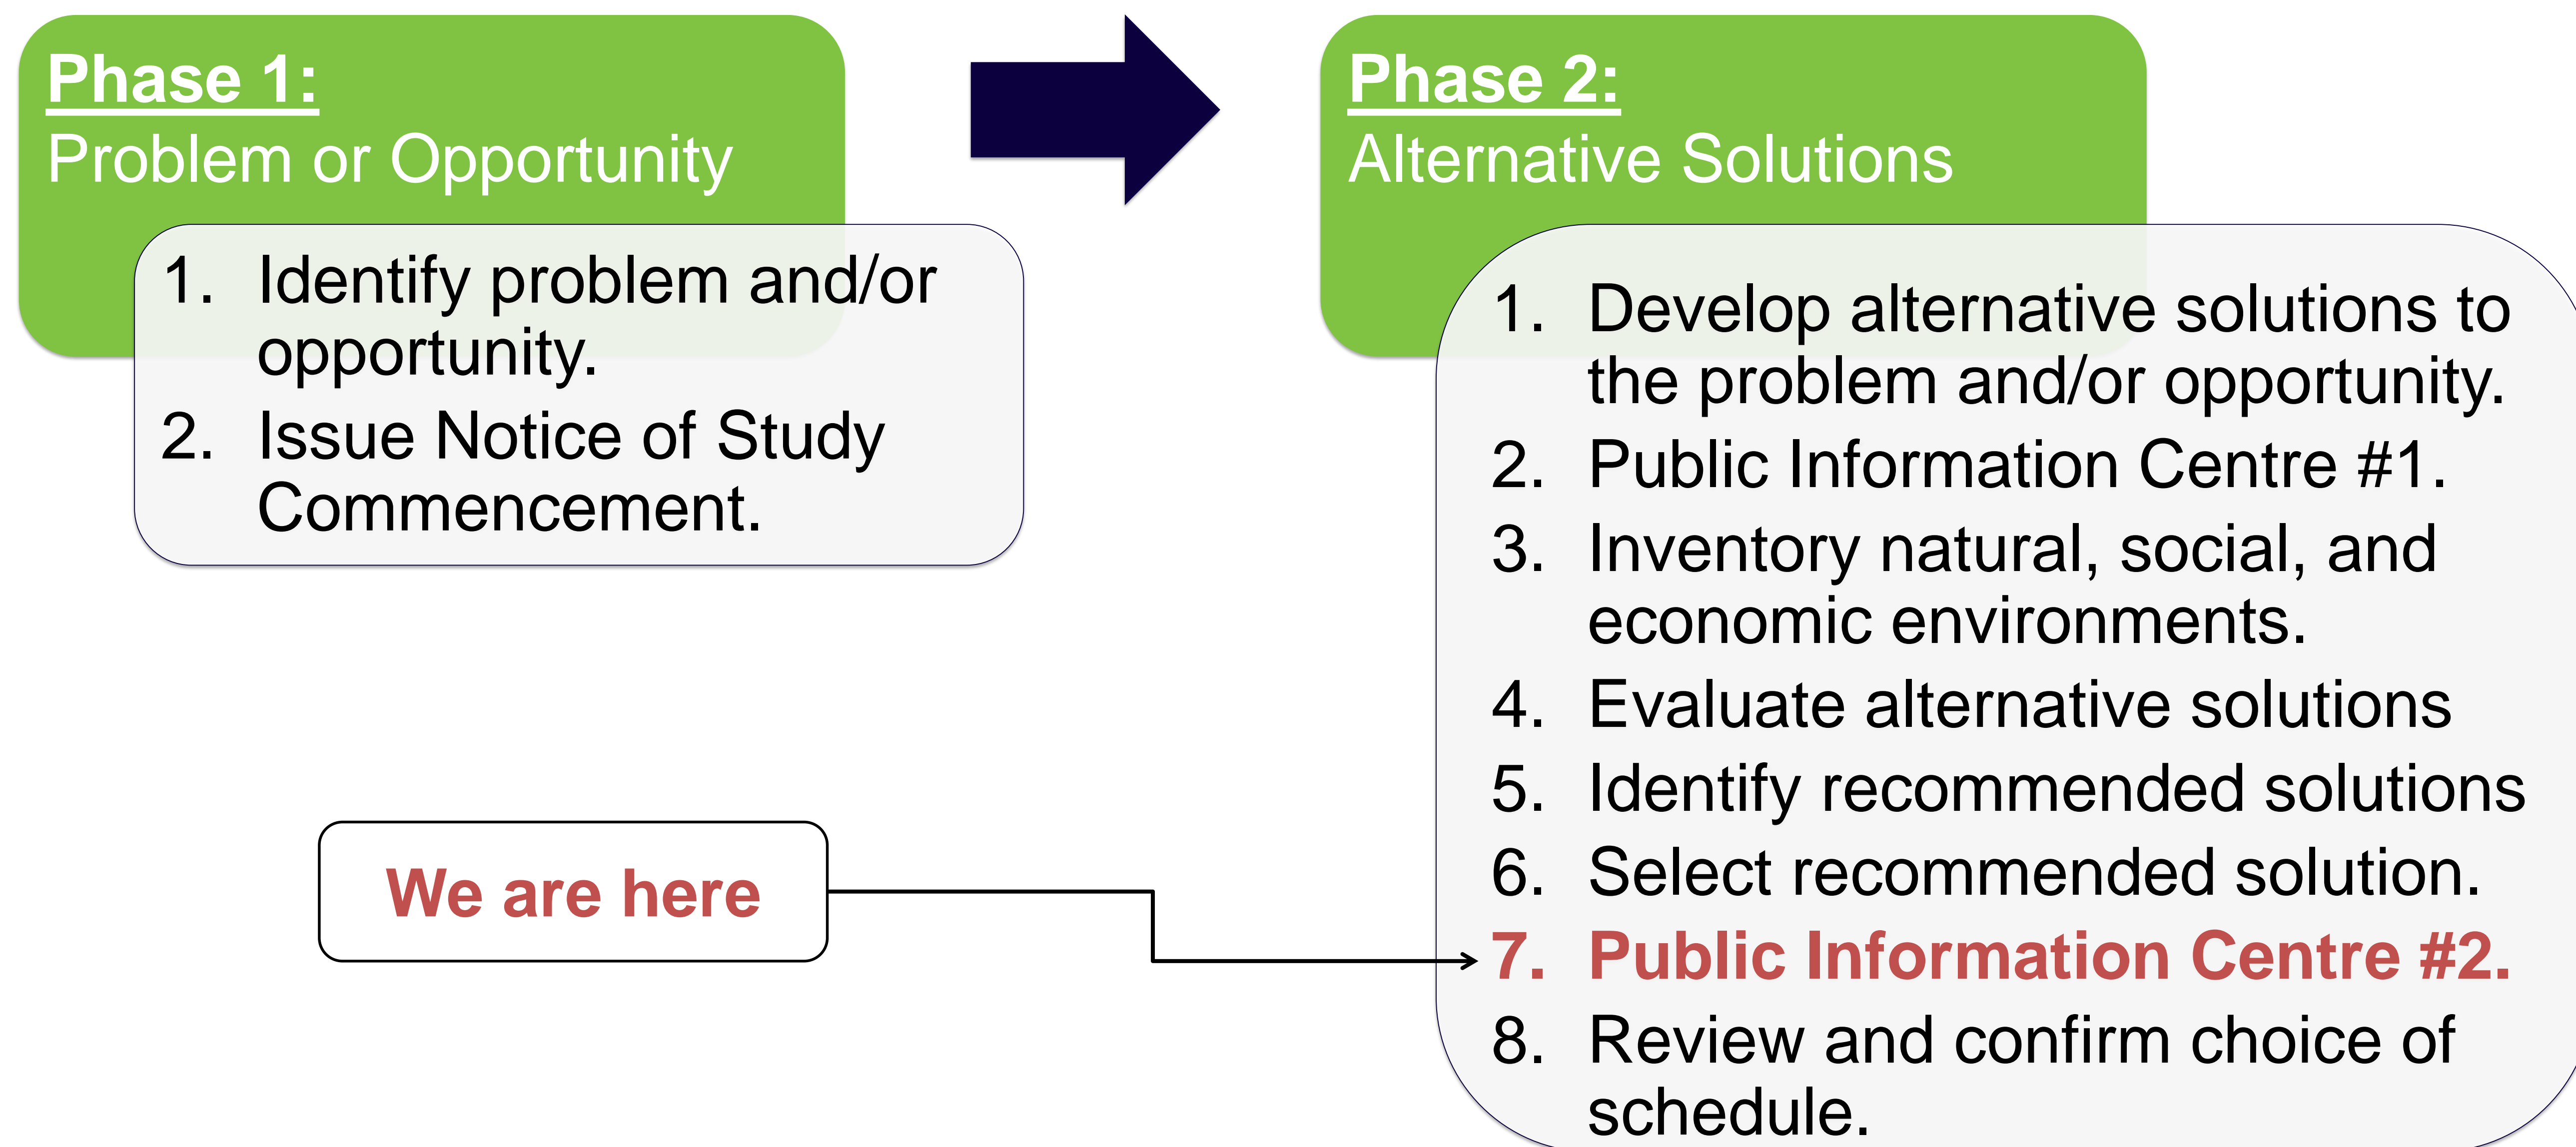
Phase 1:
Problem or Opportunity

1. Identify problem and/or opportunity.
2. Issue Notice of Study Commencement.

Phase 2:
Alternative Solutions

1. Develop alternative solutions to the problem and/or opportunity.
2. Public Information Centre #1.
3. Inventory natural, social, and economic environments.
4. Evaluate alternative solutions
5. Identify recommended solutions
6. Select recommended solution.
7. Public Information Centre #2.
8. Review and confirm choice of schedule.

We are here